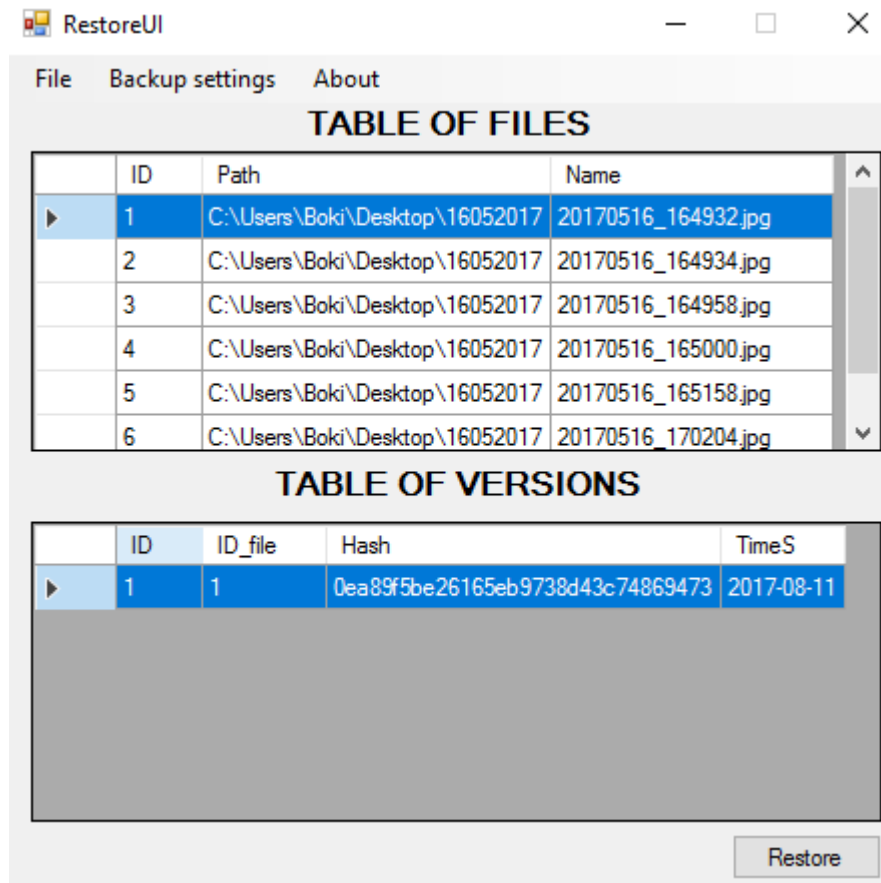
RestoreUI

File Backup settings About

TABLE OF FILES

| | ID | Path | Name |
|---|---|---|---|
| | 1 | C:\Users\Boki\Desktop\16052017 | 20170516_164932.jpg |
| | 2 | C:\Users\Boki\Desktop\16052017 | 20170516_164934.jpg |
| | 3 | C:\Users\Boki\Desktop\16052017 | 20170516_164958.jpg |
| | 4 | C:\Users\Boki\Desktop\16052017 | 20170516_165000.jpg |
| | 5 | C:\Users\Boki\Desktop\16052017 | 20170516_165158.jpg |
| | 6 | C:\Users\Boki\Desktop\16052017 | 20170516_170204.jpg |

TABLE OF VERSIONS

| | ID | ID_file | Hash | TimeS |
|---|---|---|---|---|
| | 1 | 1 | 0ea89f5be26165eb9738d43c74869473 | 2017-08-11 |

Restore